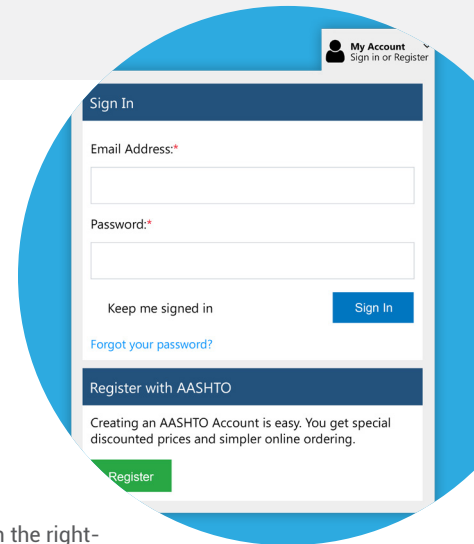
My Account
Sign in or Register

Sign In

Email Address:*

Password:*

Keep me signed in

Sign In

Forgot your password?

Register with AASHTO

Creating an AASHTO Account is easy. You get special discounted prices and simpler online ordering.

Register

n the right-